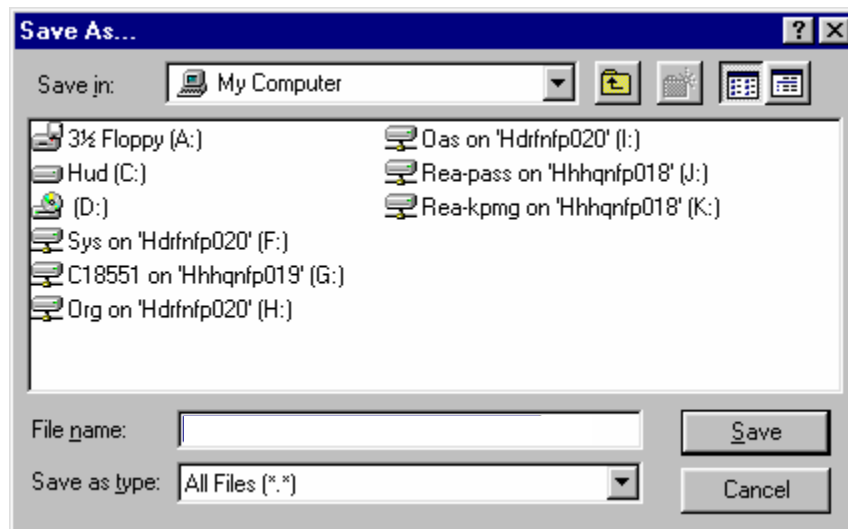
Save As...

?

Save in: My Computer

3½ Floppy (A:)
Hud (C:)
(D:)
Sys on 'Hdrfnfp020' (F:)
C18551 on 'Hhhqnfp019' (G:)
Org on 'Hdrfnfp020' (H:)
Oas on 'Hdrfnfp020' (I:)
Rea-pass on 'Hhhqnfp018' (J:)
Rea-kpmg on 'Hhhqnfp018' (K:)

File name:
Save as type: All Files (*.*)

Save
Cancel